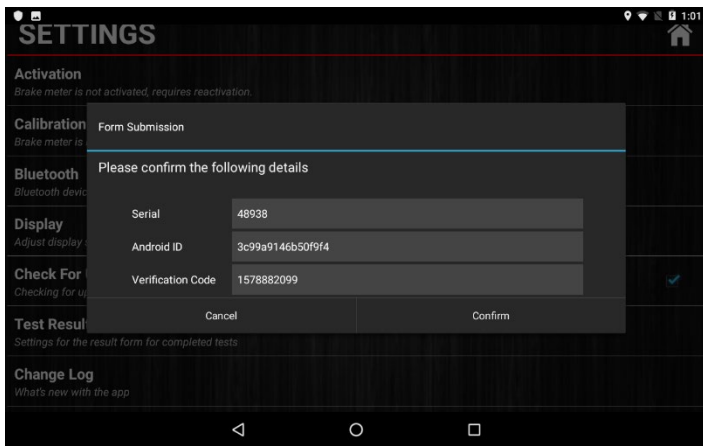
1:01

SETTINGS

Activation
Brake meter is not activated, requires reactivation.

Calibration
Brake meter is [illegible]

Bluetooth
Bluetooth devic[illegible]

Display
Adjust display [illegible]

Check For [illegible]
Checking for u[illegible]

Test Resul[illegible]
Settings for the result form for completed tests

Change Log
What's new with the app

Form Submission

Please confirm the following details

| Serial | 48938 |
|---|---|
| Android ID | 3c99a9146b50f9f4 |
| Verification Code | 1578882099 |

Cancel

Confirm